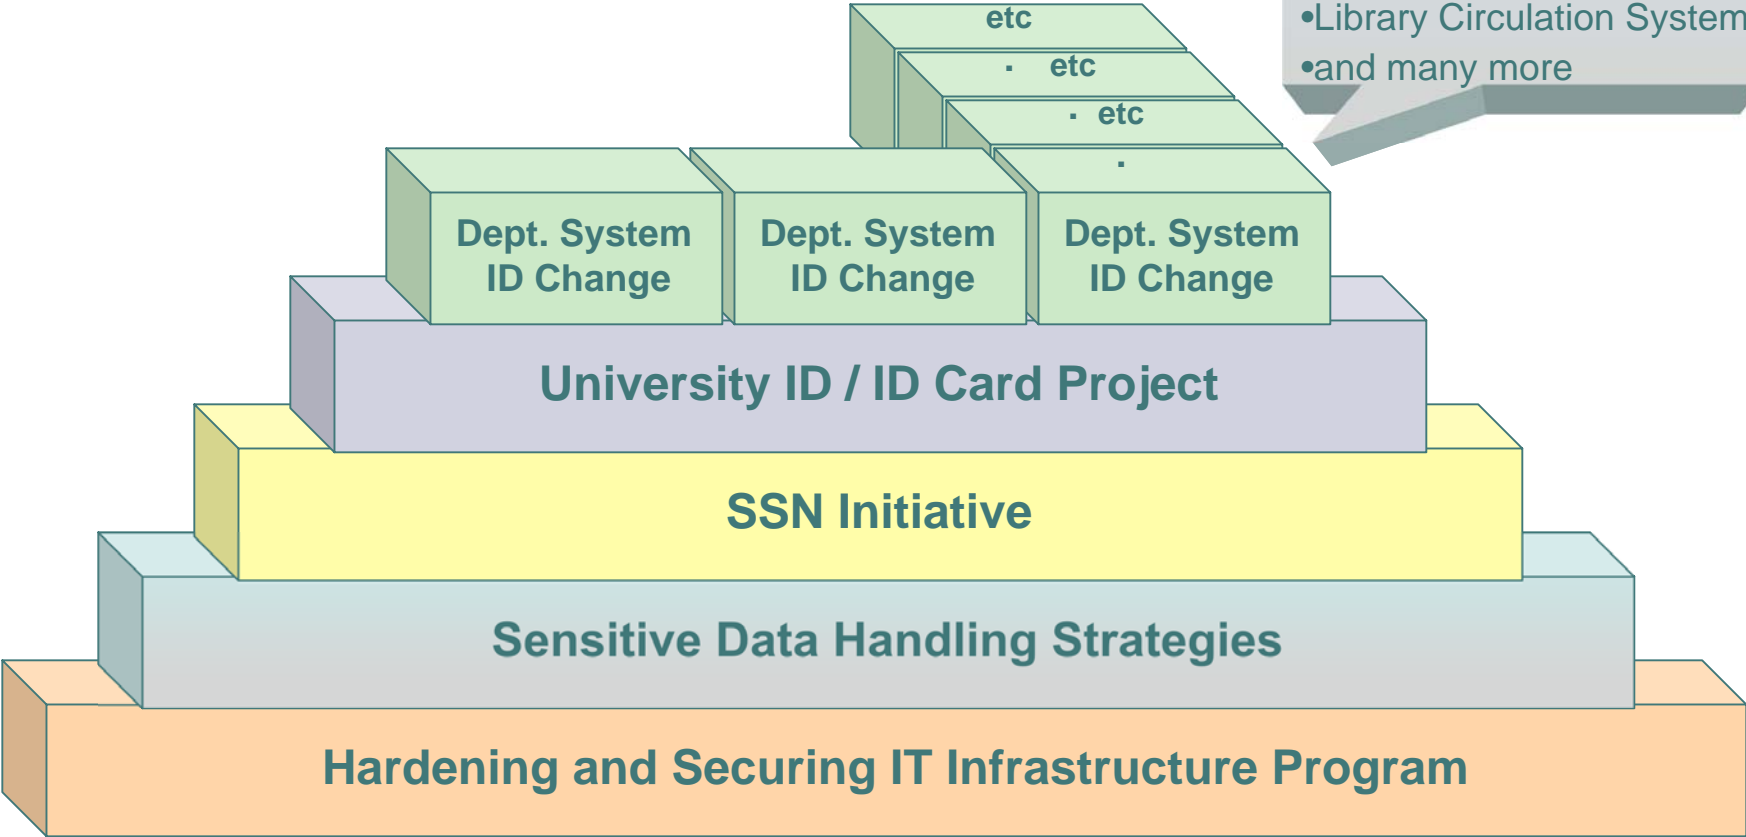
•Library Circulation System
•and many more

etc

· etc

· etc

·

Dept. System ID Change

Dept. System ID Change

Dept. System ID Change

University ID / ID Card Project

SSN Initiative

Sensitive Data Handling Strategies

Hardening and Securing IT Infrastructure Program